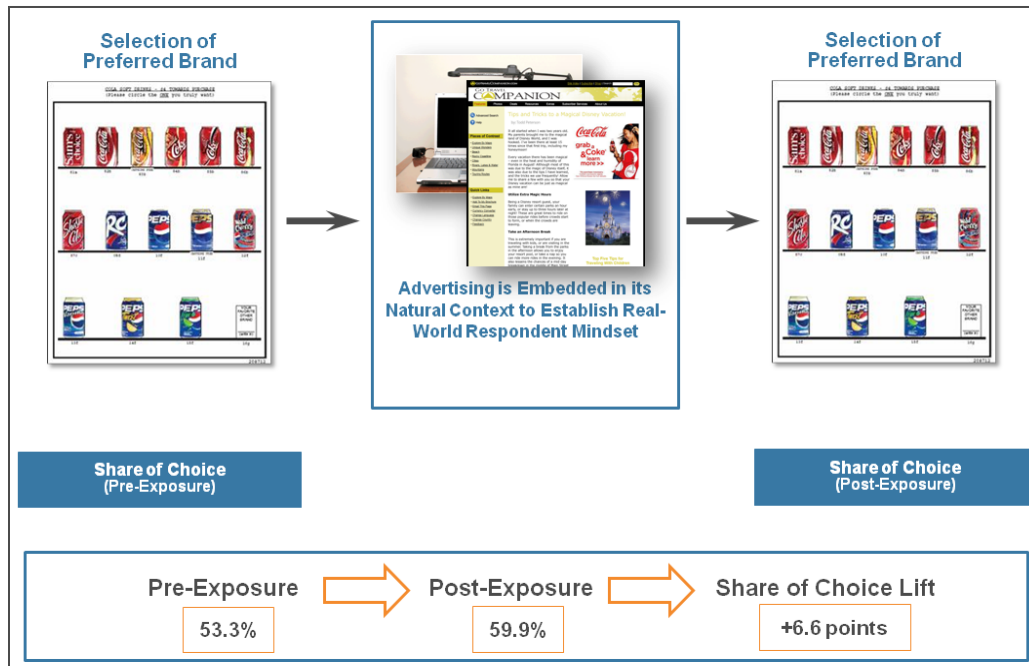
Selection of Preferred Brand

COLA SOFT DRINKS - 24 TOWNHOUSE PURCHASE
(Please circle the ONE you truly want)

Advertising is Embedded in its Natural Context to Establish Real-World Respondent Mindset

Selection of Preferred Brand

COLA SOFT DRINKS - 24 TOWNHOUSE PURCHASE
(Please circle the ONE you truly want)

Share of Choice
(Pre-Exposure)

Share of Choice
(Post-Exposure)

Pre-Exposure
53.3%

Post-Exposure
59.9%

Share of Choice Lift
+6.6 points